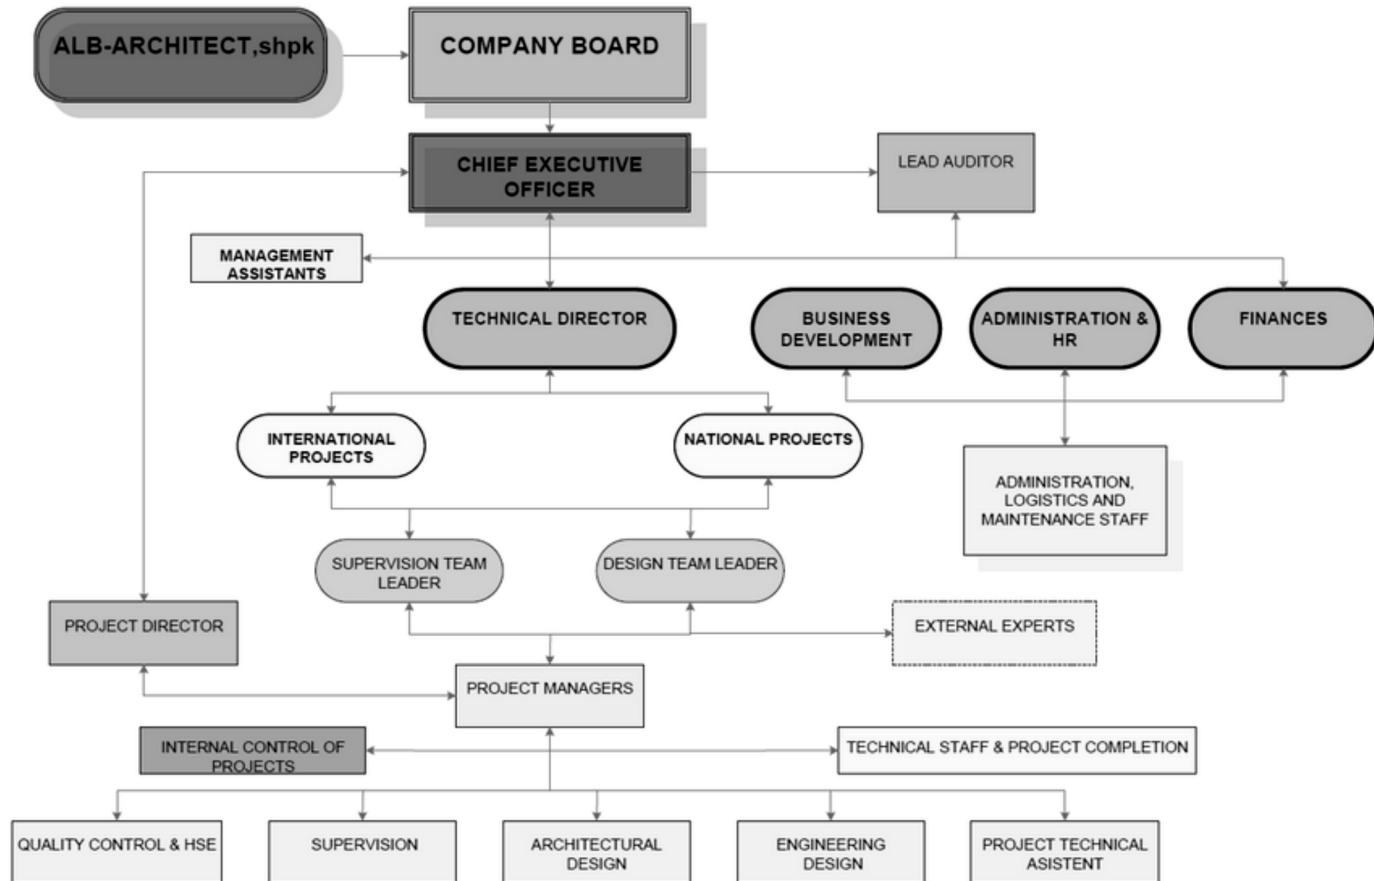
ALB-ARCHITECT,shpk

COMPANY BOARD

CHIEF EXECUTIVE OFFICER

LEAD AUDITOR

MANAGEMENT ASSISTANTS

TECHNICAL DIRECTOR

BUSINESS DEVELOPMENT

ADMINISTRATION & HR

FINANCES

INTERNATIONAL PROJECTS

NATIONAL PROJECTS

ADMINISTRATION, LOGISTICS AND MAINTENANCE STAFF

SUPERVISION TEAM LEADER

DESIGN TEAM LEADER

PROJECT DIRECTOR

EXTERNAL EXPERTS

PROJECT MANAGERS

INTERNAL CONTROL OF PROJECTS

TECHNICAL STAFF & PROJECT COMPLETION

QUALITY CONTROL & HSE

SUPERVISION

ARCHITECTURAL DESIGN

ENGINEERING DESIGN

PROJECT TECHNICAL ASISTENT